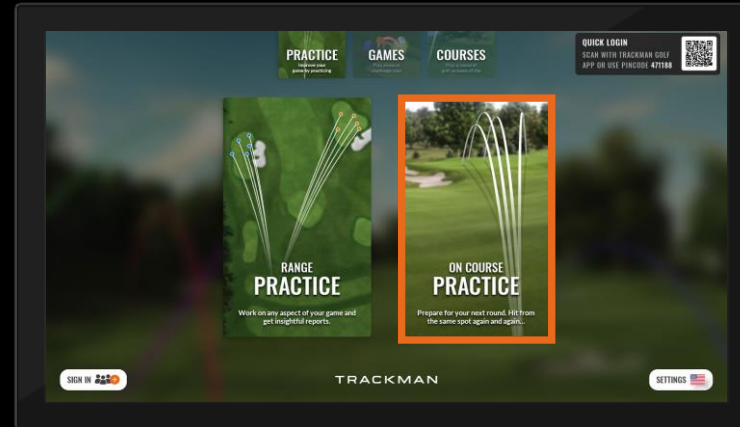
PRACTICE
Improve your game by practicing

GAMES
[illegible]

COURSES
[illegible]

QUICK LOGIN
SCAN WITH TRACKMAN GOLF APP OR USE PINCODE 471188

RANGE
PRACTICE
Work on any aspect of your game and get insightful reports.

ON COURSE
PRACTICE
Prepare for your next round. Hit from the same spot again and again...

SIGN IN

TRACKMAN

SETTINGS